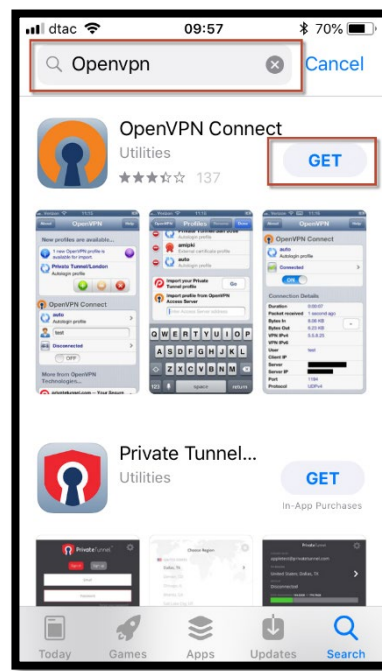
dtac 09:57 70%

Openvpn Cancel

OpenVPN Connect
Utilities
137
GET

OpenVPN Connect
New profiles are available...
Private Tunnel/London
OpenVPN Connect
auto
Disconnected
OFF
More from OpenVPN Technologies...

Profiles
Import your Private Tunnel profile
Go
Import profile from OpenVPN Access Server
Q W E R T Y U I O P
A S D F G H J K L
Z X C V B N M
123
space
return

OpenVPN Connect
auto
Connected
ON
Connection Details
Duration
Packet received
Bytes In
Bytes Out
VPN IPv4
VPN IPv6
User
Client IP
Server
Server IP
Port
Protocol

Private Tunnel...
Utilities
GET
In-App Purchases

PrivateTunnel
Choose Region

Today Games Apps Updates Search